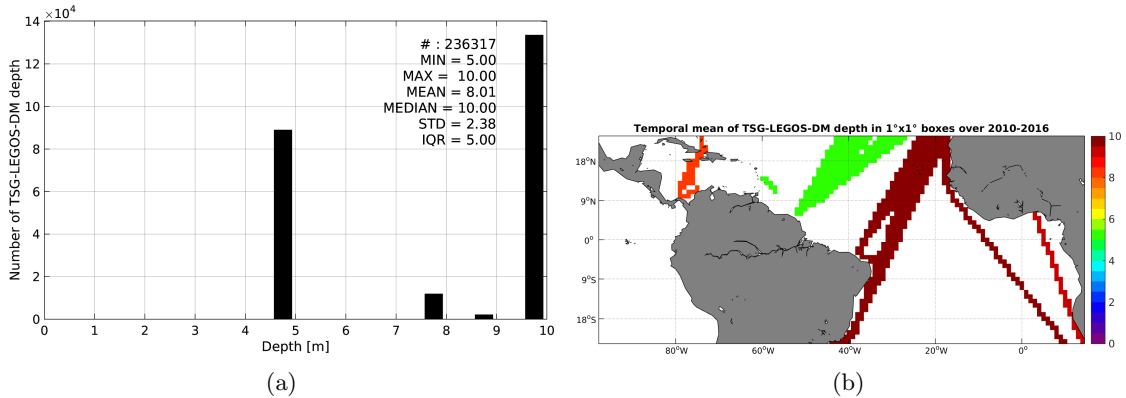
$\times10^4$
14
12
10
8
6
4
2
0
Number of TSG-LEGOS-DM depth
# : 236317
MIN = 5.00
MAX = 10.00
MEAN = 8.01
MEDIAN = 10.00
STD = 2.38
IQR = 5.00
0 1 2 3 4 5 6 7 8 9 10
Depth [m]
(a)

Temporal mean of TSG-LEGOS-DM depth in 1°x1° boxes over 2010-2016
18°N
9°N
0°
9°S
18°S
80°W 60°W 40°W 20°W 0°
10
8
6
4
2
0
(b)